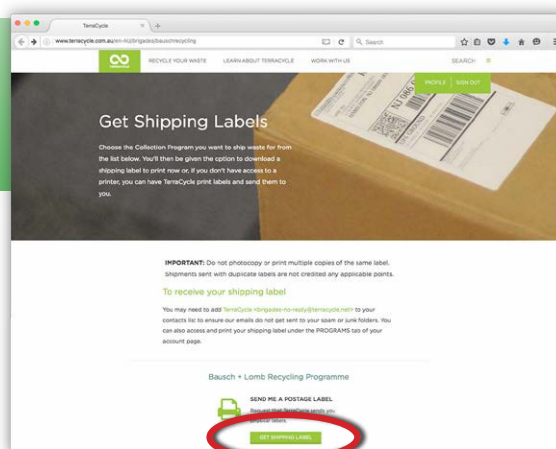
TerraCycle

www.terracycle.com.au/en-AU/brigades/bauschrecycling

Search

RECYCLE YOUR WASTE LEARN ABOUT TERRACYCLE WORK WITH US SEARCH

PROFILE SIGN OUT

Get Shipping Labels

Choose the Collection Program you want to ship waste for from the list below. You'll then be given the option to download a shipping label to print now or, if you don't have access to a printer, you can have TerraCycle print labels and send them to you.

IMPORTANT: Do not photocopy or print multiple copies of the same label. Shipments sent with duplicate labels are not credited any applicable points.

To receive your shipping label

You may need to add TerraCycle <brigades-no-reply@terracycle.net> to your contacts list to ensure our emails do not get sent to your spam or junk folders. You can also access and print your shipping label under the PROGRAMS tab of your account page.

Bausch + Lomb Recycling Programme

SEND ME A POSTAGE LABEL

Request that TerraCycle sends you physical labels.

GET SHIPPING LABEL